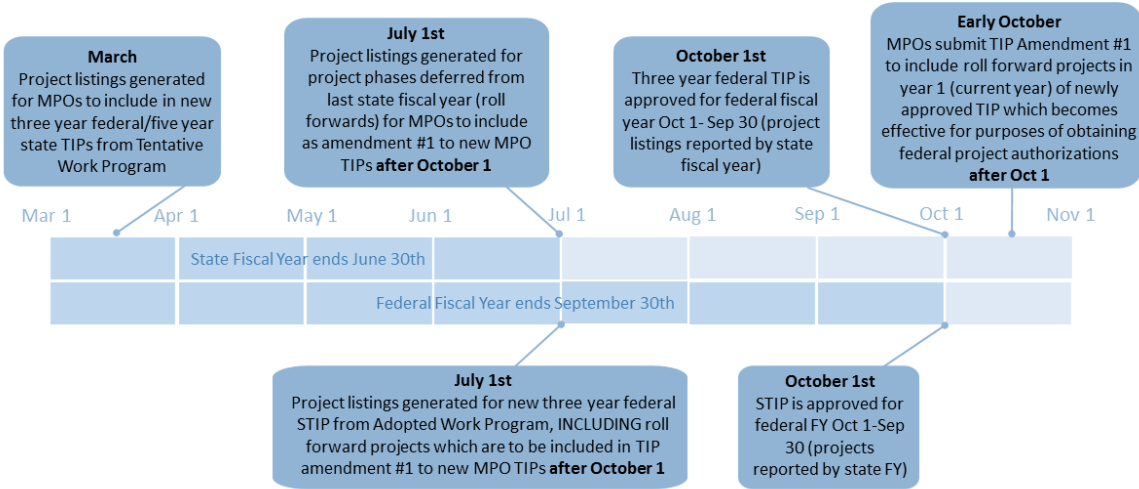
**March**
Project listings generated for MPOs to include in new three year federal/five year state TIPs from Tentative Work Program

**July 1st**
Project listings generated for project phases deferred from last state fiscal year (roll forwards) for MPOs to include as amendment #1 to new MPO TIPs **after October 1**

**October 1st**
Three year federal TIP is approved for federal fiscal year Oct 1- Sep 30 (project listings reported by state fiscal year)

**Early October**
MPOs submit TIP Amendment #1 to include roll forward projects in year 1 (current year) of newly approved TIP which becomes effective for purposes of obtaining federal project authorizations **after Oct 1**

Mar 1 Apr 1 May 1 Jun 1 Jul 1 Aug 1 Sep 1 Oct 1 Nov 1

State Fiscal Year ends June 30th

Federal Fiscal Year ends September 30th

**July 1st**
Project listings generated for new three year federal STIP from Adopted Work Program, INCLUDING roll forward projects which are to be included in TIP amendment #1 to new MPO TIPs **after October 1**

**October 1st**
STIP is approved for federal FY Oct 1-Sep 30 (projects reported by state FY)